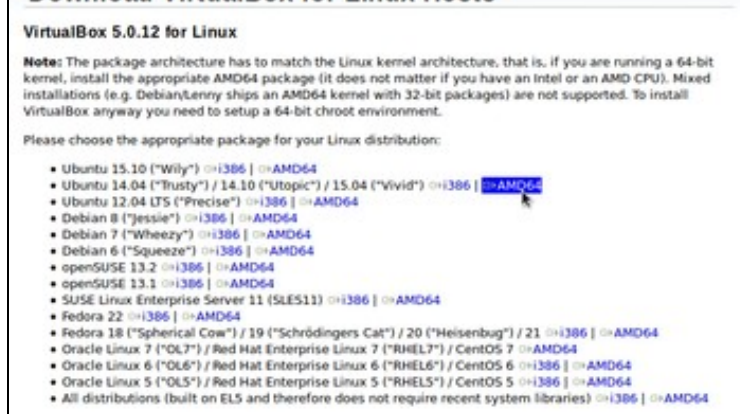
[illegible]

VirtualBox 5.0.12 for Linux

Note: The package architecture has to match the Linux kernel architecture, that is, if you are running a 64-bit kernel, install the appropriate AMD64 package (it does not matter if you have an Intel or an AMD CPU). Mixed installations (e.g. Debian/Lenny ships an AMD64 kernel with 32-bit packages) are not supported. To install VirtualBox anyway you need to setup a 64-bit chroot environment.

Please choose the appropriate package for your Linux distribution:

- Ubuntu 15.10 ("Wily") i386 | AMD64
- Ubuntu 14.04 ("Trusty") / 14.10 ("Utopic") / 15.04 ("Vivid") i386 | AMD64
- Ubuntu 12.04 LTS ("Precise") i386 | AMD64
- Debian 8 ("Jessie") i386 | AMD64
- Debian 7 ("Wheezy") i386 | AMD64
- Debian 6 ("Squeeze") i386 | AMD64
- openSUSE 13.2 i386 | AMD64
- openSUSE 13.1 i386 | AMD64
- SUSE Linux Enterprise Server 11 (SLES11) i386 | AMD64
- Fedora 22 i386 | AMD64
- Fedora 18 ("Spherical Cow") / 19 ("Schrödingers Cat") / 20 ("Heisenbug") / 21 i386 | AMD64
- Oracle Linux 7 ("OL7") / Red Hat Enterprise Linux 7 ("RHEL7") / CentOS 7 AMD64
- Oracle Linux 6 ("OL6") / Red Hat Enterprise Linux 6 ("RHEL6") / CentOS 6 i386 | AMD64
- Oracle Linux 5 ("OL5") / Red Hat Enterprise Linux 5 ("RHEL5") / CentOS 5 i386 | AMD64
- All distributions (built on EL5 and therefore does not require recent system libraries) i386 | AMD64